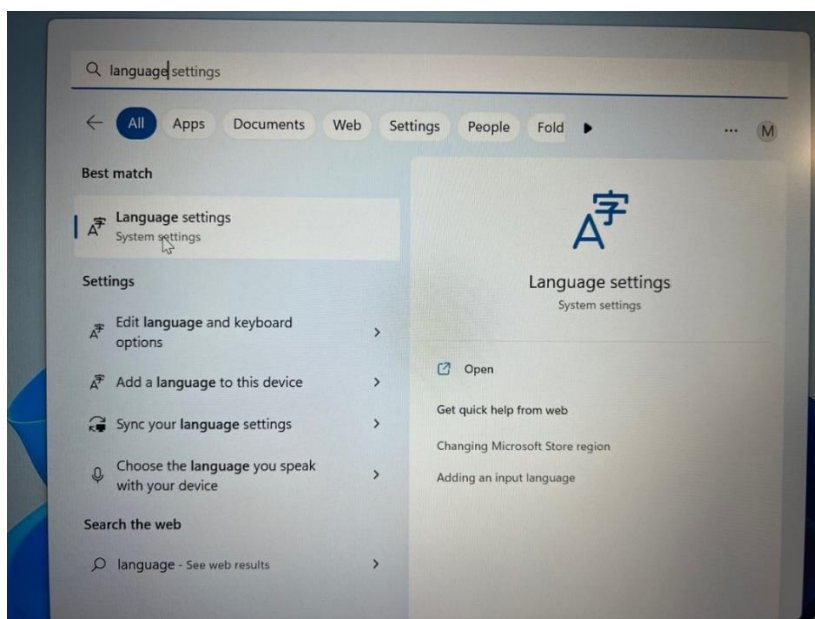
language settings

All Apps Documents Web Settings People Fold ▶ ... M

Best match

Language settings
System settings

Settings

Edit language and keyboard options >

Add a language to this device >

Sync your language settings >

Choose the language you speak with your device >

Search the web

language - See web results >

Language settings
System settings

Open

Get quick help from web

Changing Microsoft Store region

Adding an input language